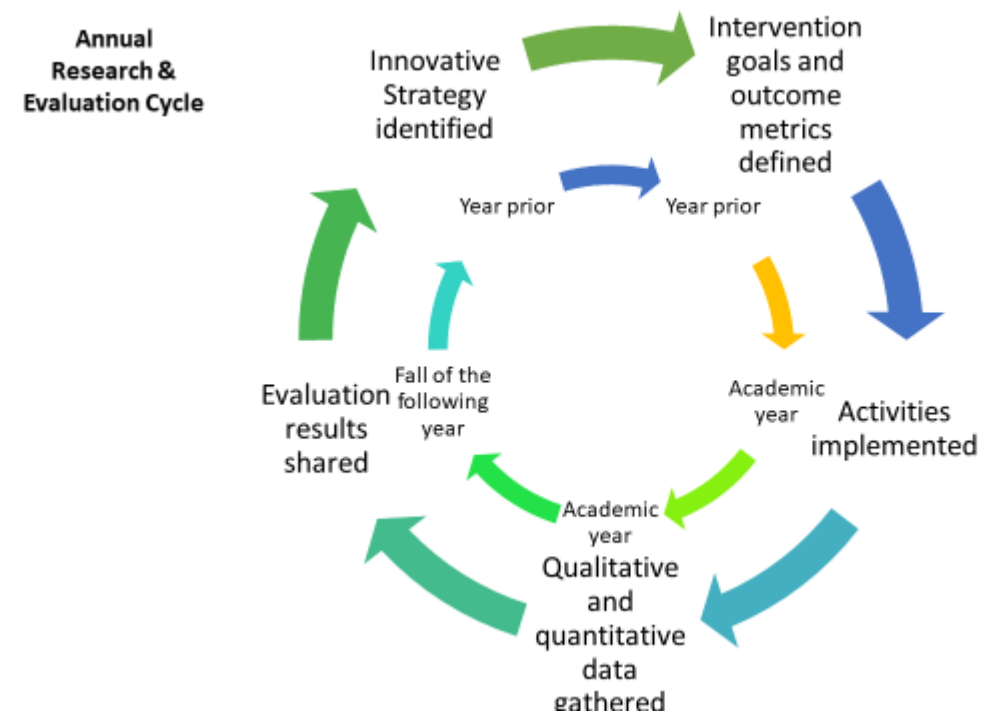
Annual Research & Evaluation Cycle

Innovative Strategy identified

Intervention goals and outcome metrics defined

Year prior

Year prior

Academic year

Activities implemented

Academic year

Qualitative and quantitative data gathered

Fall of the following year

Evaluation results shared